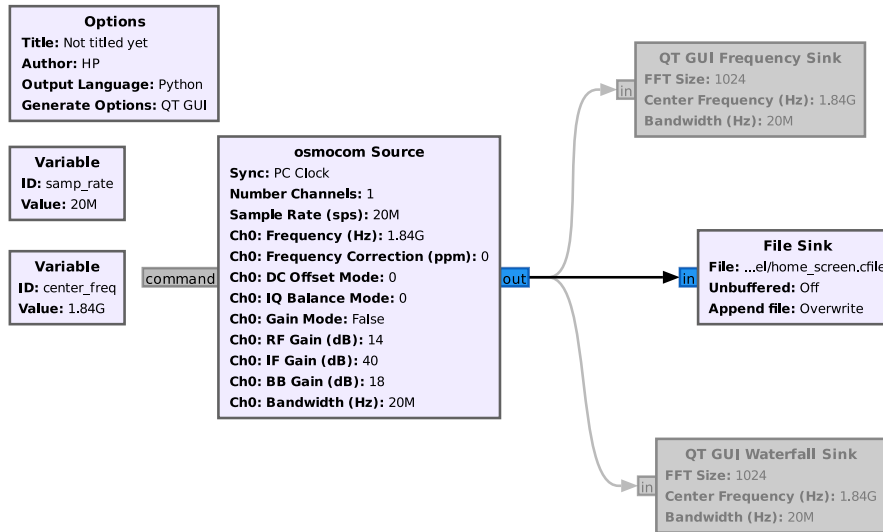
Options
Title: Not titled yet
Author: HP
Output Language: Python
Generate Options: QT GUI

Variable
ID: samp_rate
Value: 20M

Variable
ID: center_freq
Value: 1.84G

command

osmocom Source
Sync: PC Clock
Number Channels: 1
Sample Rate (sps): 20M
Ch0: Frequency (Hz): 1.84G
Ch0: Frequency Correction (ppm): 0
Ch0: DC Offset Mode: 0
Ch0: IQ Balance Mode: 0
Ch0: Gain Mode: False
Ch0: RF Gain (dB): 14
Ch0: IF Gain (dB): 40
Ch0: BB Gain (dB): 18
Ch0: Bandwidth (Hz): 20M

out

in
QT GUI Frequency Sink
FFT Size: 1024
Center Frequency (Hz): 1.84G
Bandwidth (Hz): 20M

in
File Sink
File: ...el/home_screen.cfile
Unbuffered: Off
Append file: Overwrite

in
QT GUI Waterfall Sink
FFT Size: 1024
Center Frequency (Hz): 1.84G
Bandwidth (Hz): 20M